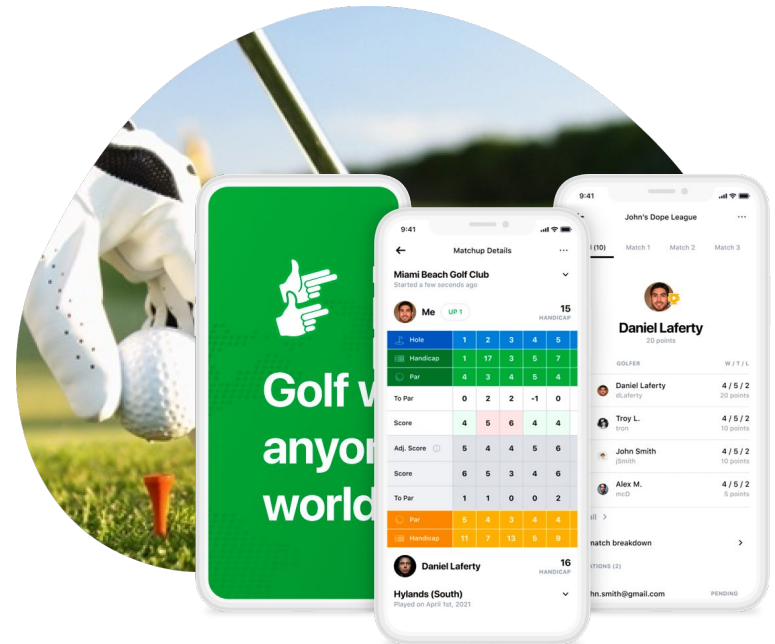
Golf w
anyor
world

9:41
Matchup Details
Miami Beach Golf Club
Started a few seconds ago
Me
UP 1
15
HANDICAP

| Hole | 1 | 2 | 3 | 4 | 5 |
|---|---|---|---|---|---|
| Handicap | 1 | 17 | 3 | 5 | 7 |
| Par | 4 | 3 | 4 | 5 | 4 |
| To Par | 0 | 2 | 2 | -1 | 0 |
| Score | 4 | 5 | 6 | 4 | 4 |
| Adj. Score | 5 | 4 | 4 | 5 | 6 |
| Score | 6 | 5 | 3 | 4 | 6 |
| To Par | 1 | 1 | 0 | 0 | 2 |
| Par | 5 | 4 | 3 | 4 | 4 |
| Handicap | 11 | 7 | 13 | 5 | 9 |

Daniel Laferty
16
HANDICAP
Hylands (South)
Played on April 1st, 2021

9:41
John's Dope League
(10)
Match 1
Match 2
Match 3
Daniel Laferty
20 points
GOLFER
W / T / L
Daniel Laferty
dLaferty
4 / 5 / 2
20 points
Troy L.
tron
4 / 5 / 2
15 points
John Smith
jSmith
4 / 5 / 2
10 points
Alex M.
mcD
4 / 5 / 2
5 points
ll
natch breakdown
ATIONS (2)
hn.smith@gmail.com
PENDING